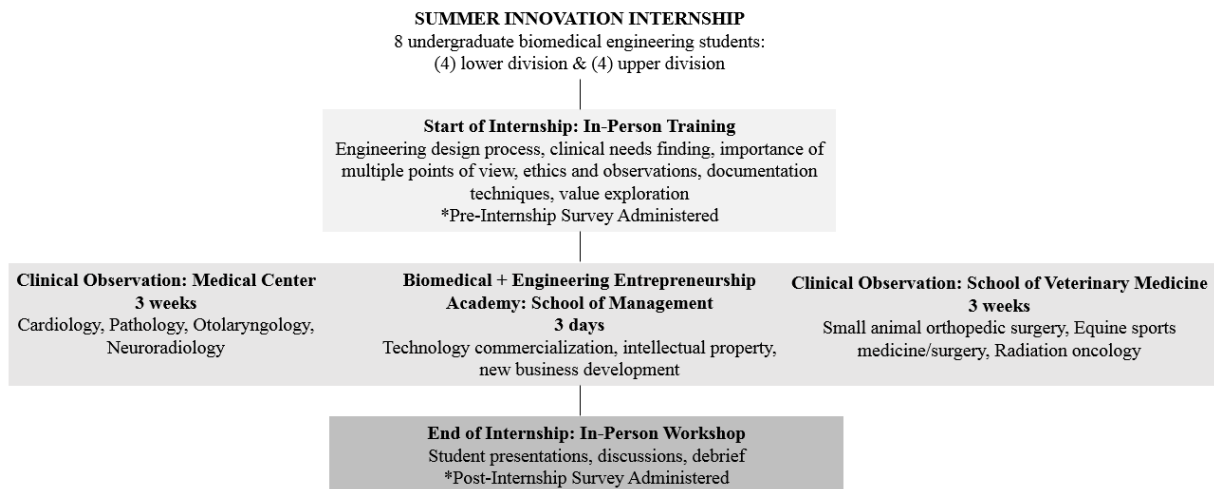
SUMMER INNOVATION INTERNSHIP
8 undergraduate biomedical engineering students:
(4) lower division & (4) upper division

Start of Internship: In-Person Training
Engineering design process, clinical needs finding, importance of multiple points of view, ethics and observations, documentation techniques, value exploration
*Pre-Internship Survey Administered

Clinical Observation: Medical Center
3 weeks
Cardiology, Pathology, Otolaryngology, Neuroradiology

Biomedical + Engineering Entrepreneurship Academy: School of Management
3 days
Technology commercialization, intellectual property, new business development

Clinical Observation: School of Veterinary Medicine
3 weeks
Small animal orthopedic surgery, Equine sports medicine/surgery, Radiation oncology

End of Internship: In-Person Workshop
Student presentations, discussions, debrief
*Post-Internship Survey Administered